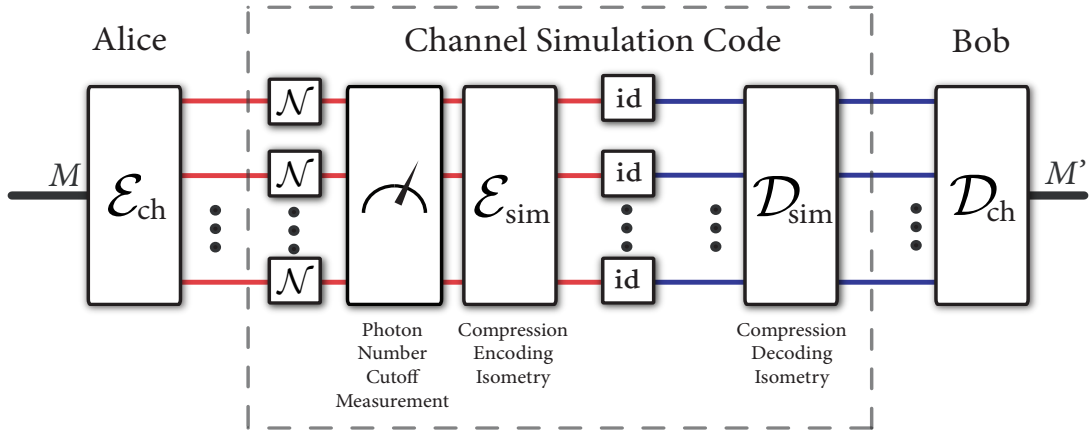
Alice

Channel Simulation Code

Bob

$M$

$\mathcal{E}_{\text{ch}}$

$\mathcal{N}$

$\mathcal{N}$

$\mathcal{N}$

$\mathcal{E}_{\text{sim}}$

id

id

id

$\mathcal{D}_{\text{sim}}$

$\mathcal{D}_{\text{ch}}$

$M'$

Photon Number Cutoff Measurement

Compression Encoding Isometry

Compression Decoding Isometry